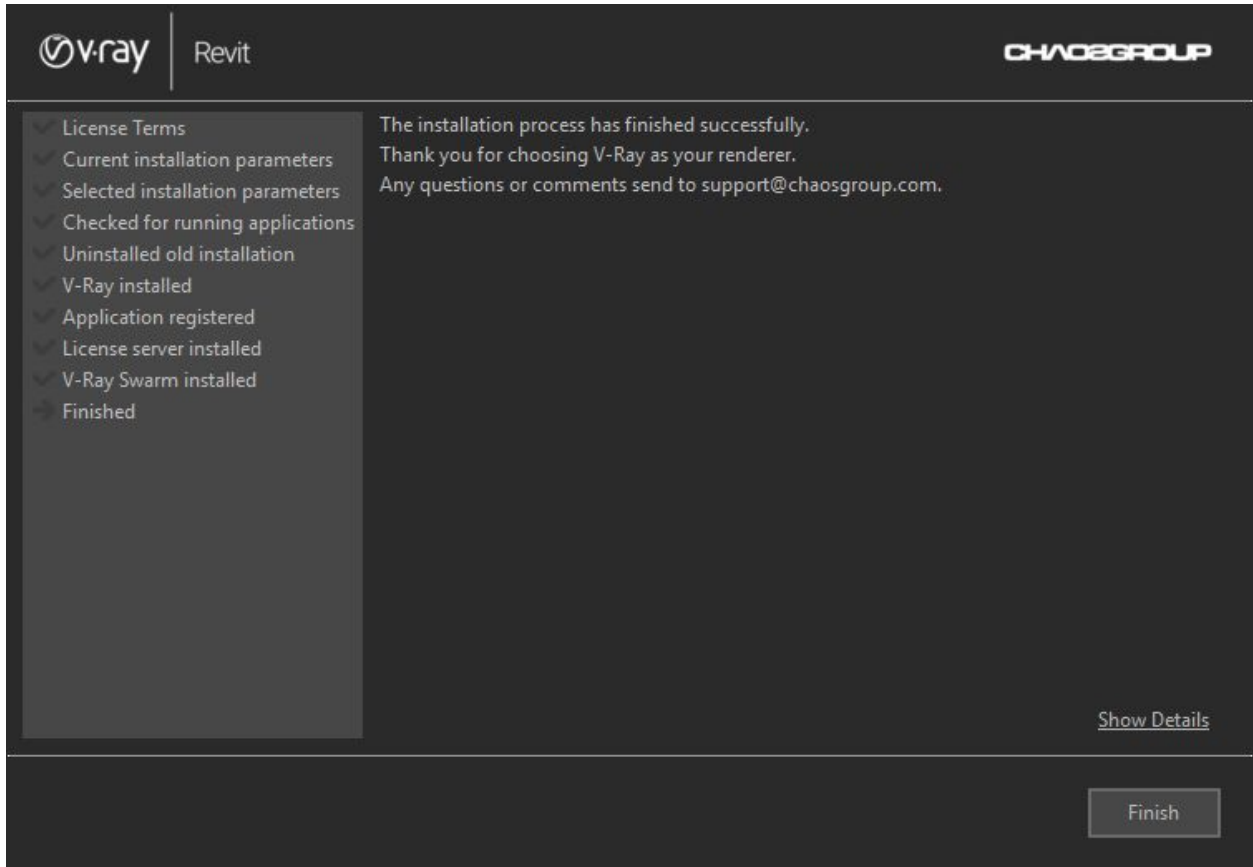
v·ray Revit

CHAOSGROUP

License Terms
Current installation parameters
Selected installation parameters
Checked for running applications
Uninstalled old installation
V-Ray installed
Application registered
License server installed
V-Ray Swarm installed
Finished

The installation process has finished successfully.
Thank you for choosing V-Ray as your renderer.
Any questions or comments send to support@chaosgroup.com.

Show Details

Finish